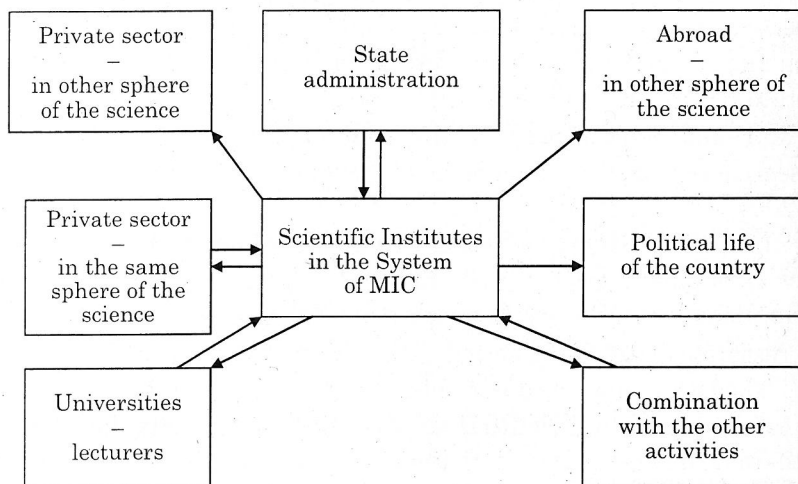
Private sector
–
in other sphere
of the science

State
administration

Abroad
–
in other sphere of
the science

Private sector
–
in the same
sphere of the
science

Scientific Institutes
in the System
of MIC

Political life
of the country

Universities
–
lecturers

Combination
with the other
activities